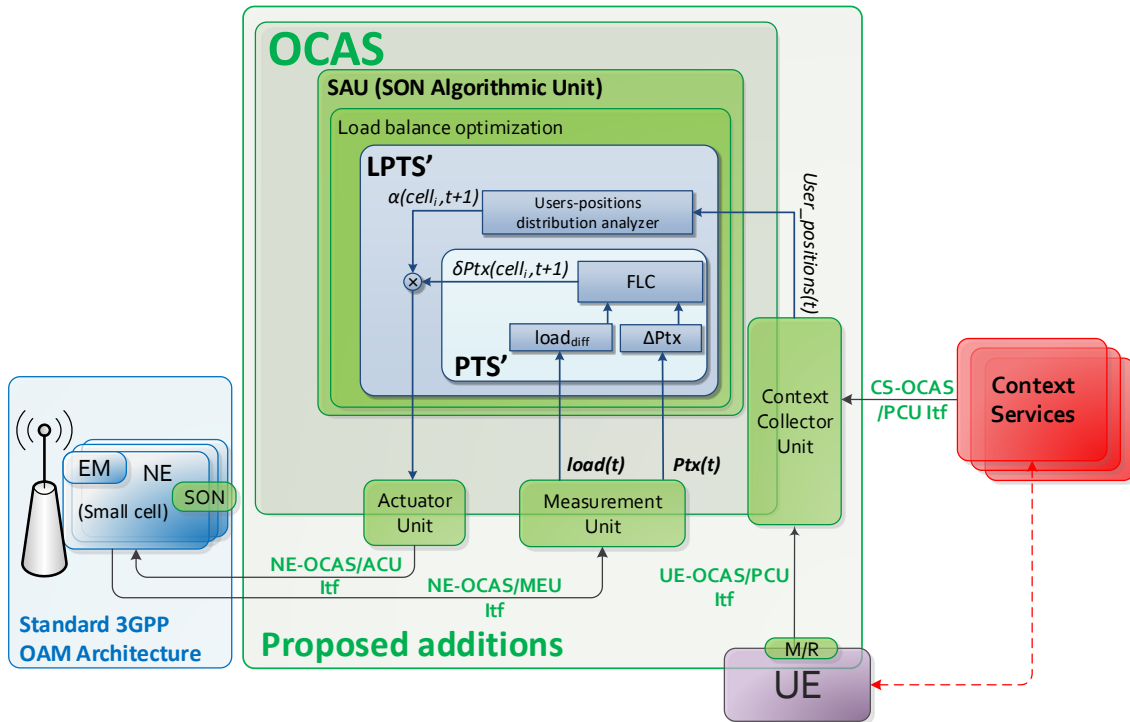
OCAS

SAU (SON Algorithmic Unit)

Load balance optimization

LPTS'

$\alpha(cell_i, t+1)$

Users-positions distribution analyzer

User_positions(t)

$\delta Ptx(cell_i, t+1)$

FLC

$load_{diff}$

$\Delta Ptx$

PTS'

Context Collector Unit

CS-OCAS /PCU Itf

Context Services

EM

NE

(Small cell)

SON

load(t)

Ptx(t)

Actuator Unit

Measurement Unit

NE-OCAS/ACU Itf

NE-OCAS/MEU Itf

UE-OCAS/PCU Itf

Standard 3GPP OAM Architecture

Proposed additions

M/R

UE